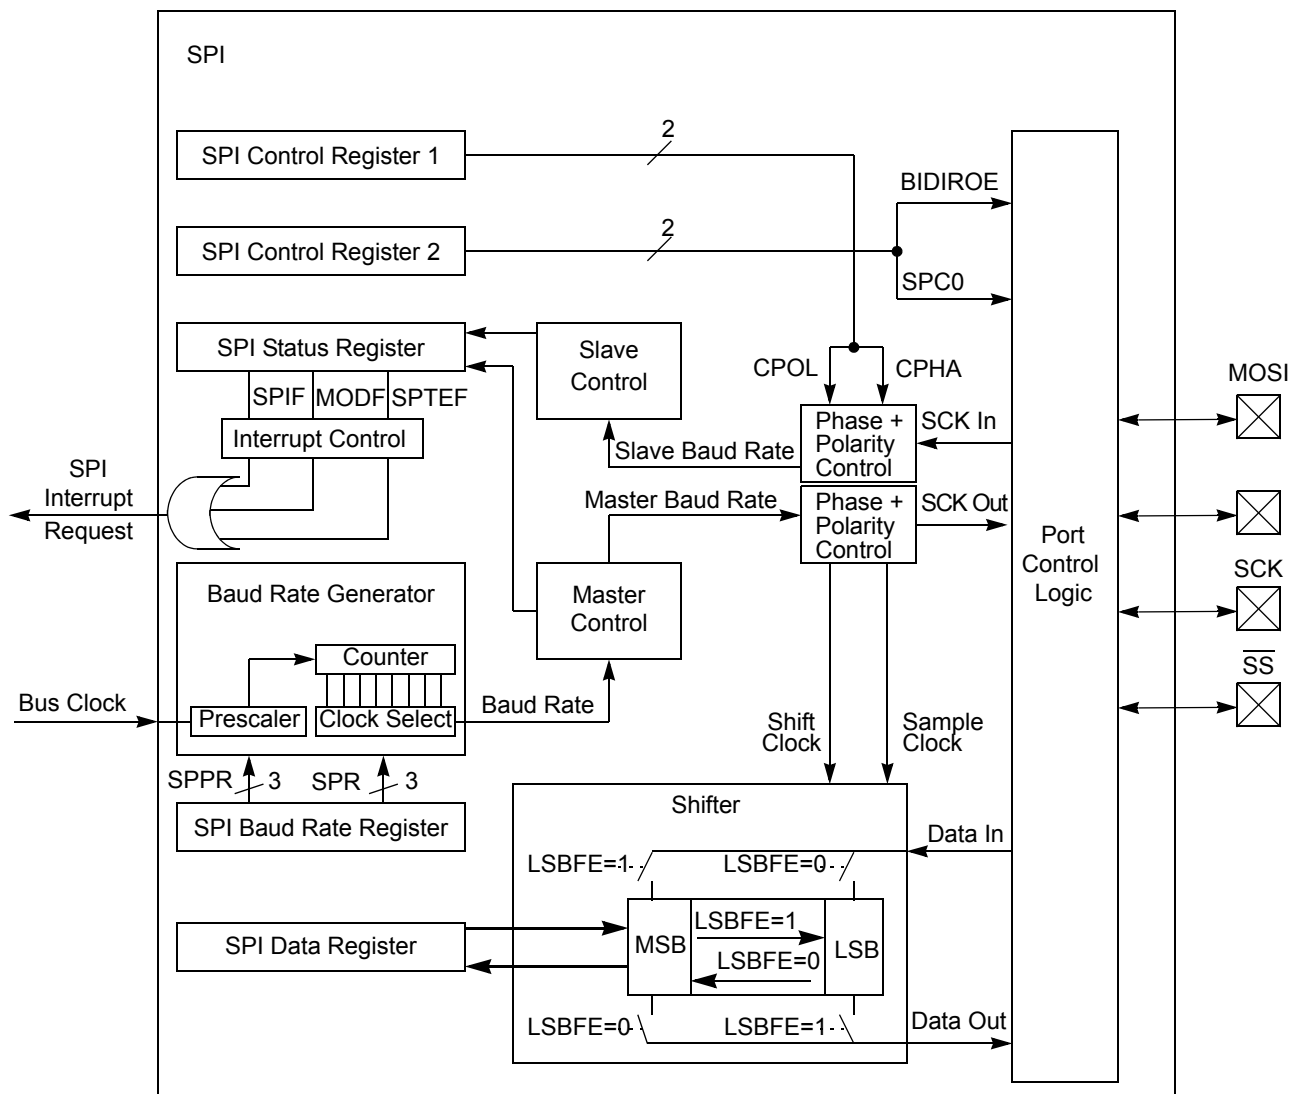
SPI

SPI Control Register 1

2

BIDIROE

SPI Control Register 2

2

SPC0

SPI Status Register

Slave Control

CPOL

CPHA

MOSI

SPIF MODF SPTEF

Phase + Polarity Control

SCK In

Interrupt Control

Slave Baud Rate

SPI Interrupt Request

Master Baud Rate

Phase + Polarity Control

SCK Out

Port Control Logic

Baud Rate Generator

Master Control

SCK

Counter

$\overline{SS}$

Bus Clock

Prescaler

Clock Select

Baud Rate

Shift Clock

Sample Clock

SPPR 3

SPR 3

SPI Baud Rate Register

Shifter

Data In

LSBFE=1

LSBFE=0

SPI Data Register

MSB

LSBFE=1

LSBFE=0

LSB

LSBFE=0

LSBFE=1

Data Out